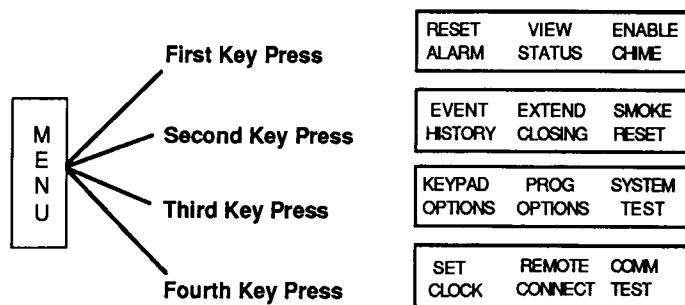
M
E
N
U

First Key Press

Second Key Press

Third Key Press

Fourth Key Press

RESET ALARM | VIEW STATUS | ENABLE CHIME

EVENT HISTORY | EXTEND CLOSING | SMOKE RESET

KEYPAD OPTIONS | PROG OPTIONS | SYSTEM TEST

SET CLOCK | REMOTE CONNECT | COMM TEST